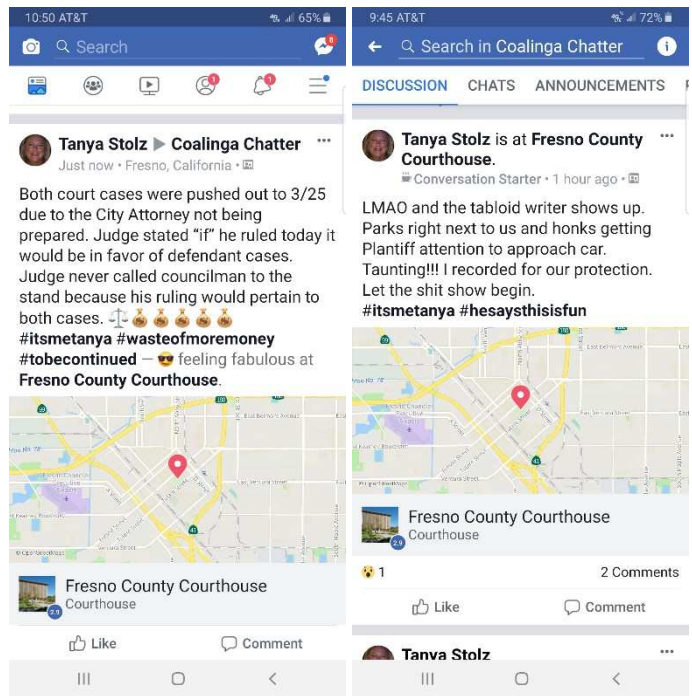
10:50 AT&T 65%

Search

Tanya Stolz ▶ Coalinga Chatter
Just now • Fresno, California

Both court cases were pushed out to 3/25 due to the City Attorney not being prepared. Judge stated "if" he ruled today it would be in favor of defendant cases. Judge never called councilman to the stand because his ruling would pertain to both cases. ⚖️💰💰💰💰💰
#itsmetanya #wasteofmoremoney #tobecontinued — 😎 feeling fabulous at Fresno County Courthouse.

Fresno County Courthouse
Courthouse

Like Comment

9:45 AT&T 72%

Search in Coalinga Chatter

DISCUSSION CHATS ANNOUNCEMENTS

Tanya Stolz is at Fresno County Courthouse.
Conversation Starter • 1 hour ago

LMAO and the tabloid writer shows up. Parks right next to us and honks getting Plantiff attention to approach car. Taunting!!! I recorded for our protection. Let the shit show begin.
#itsmetanya #hesaysthisisfun

Fresno County Courthouse
Courthouse

😮1 2 Comments

Like Comment

Tanya Stolz